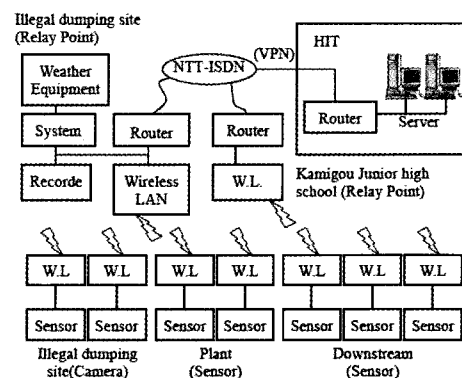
Illegal dumping site (Relay Point)

Weather Equipment

System

Recorde

Router

Wireless LAN

NTT-ISDN

(VPN)

Router

W.L.

HIT

Router

Server

Kamigou Junior high school (Relay Point)

W.L

W.L

W.L

W.L

W.L

W.L

W.L

Sensor

Sensor

Sensor

Sensor

Sensor

Sensor

Sensor

Illegal dumping site(Camera)

Plant (Sensor)

Downstream (Sensor)